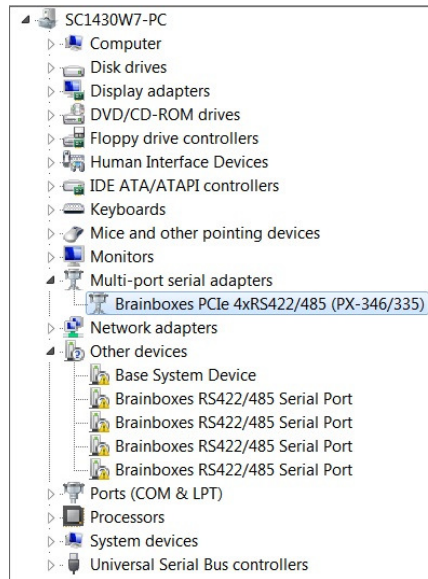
SC1430W7-PC
Computer
Disk drives
Display adapters
DVD/CD-ROM drives
Floppy drive controllers
Human Interface Devices
IDE ATA/ATAPI controllers
Keyboards
Mice and other pointing devices
Monitors
Multi-port serial adapters
Brainboxes PCIe 4xRS422/485 (PX-346/335)
Network adapters
Other devices
Base System Device
Brainboxes RS422/485 Serial Port
Brainboxes RS422/485 Serial Port
Brainboxes RS422/485 Serial Port
Brainboxes RS422/485 Serial Port
Ports (COM & LPT)
Processors
System devices
Universal Serial Bus controllers